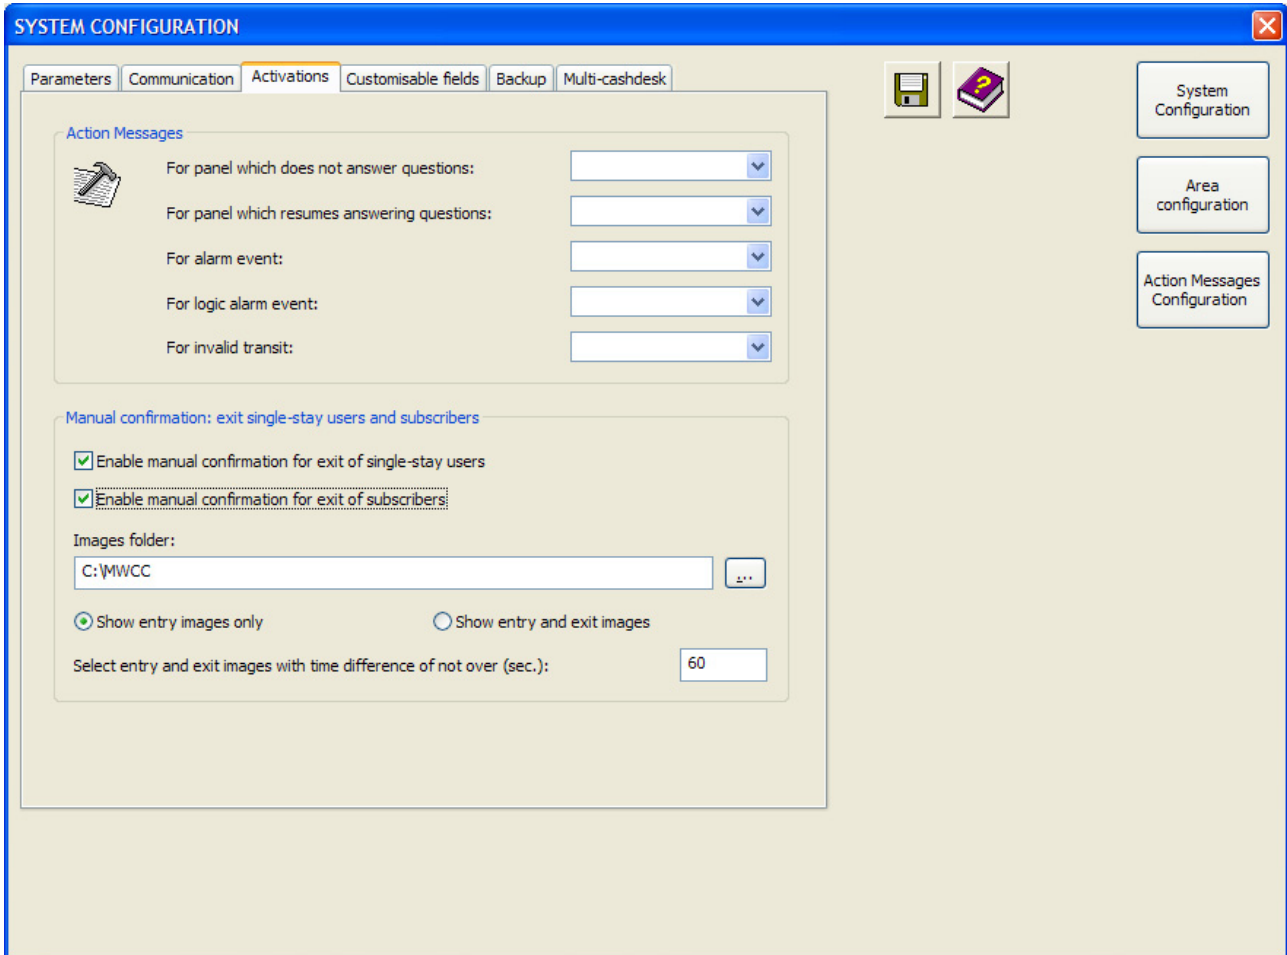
SYSTEM CONFIGURATION

Parameters | Communication | Activations | Customisable fields | Backup | Multi-cashdesk

Action Messages

For panel which does not answer questions:

For panel which resumes answering questions:

For alarm event:

For logic alarm event:

For invalid transit:

Manual confirmation: exit single-stay users and subscribers

Enable manual confirmation for exit of single-stay users

Enable manual confirmation for exit of subscribers

Images folder:

C:\MWCC

...

Show entry images only

Show entry and exit images

Select entry and exit images with time difference of not over (sec.):

60

System Configuration

Area configuration

Action Messages Configuration